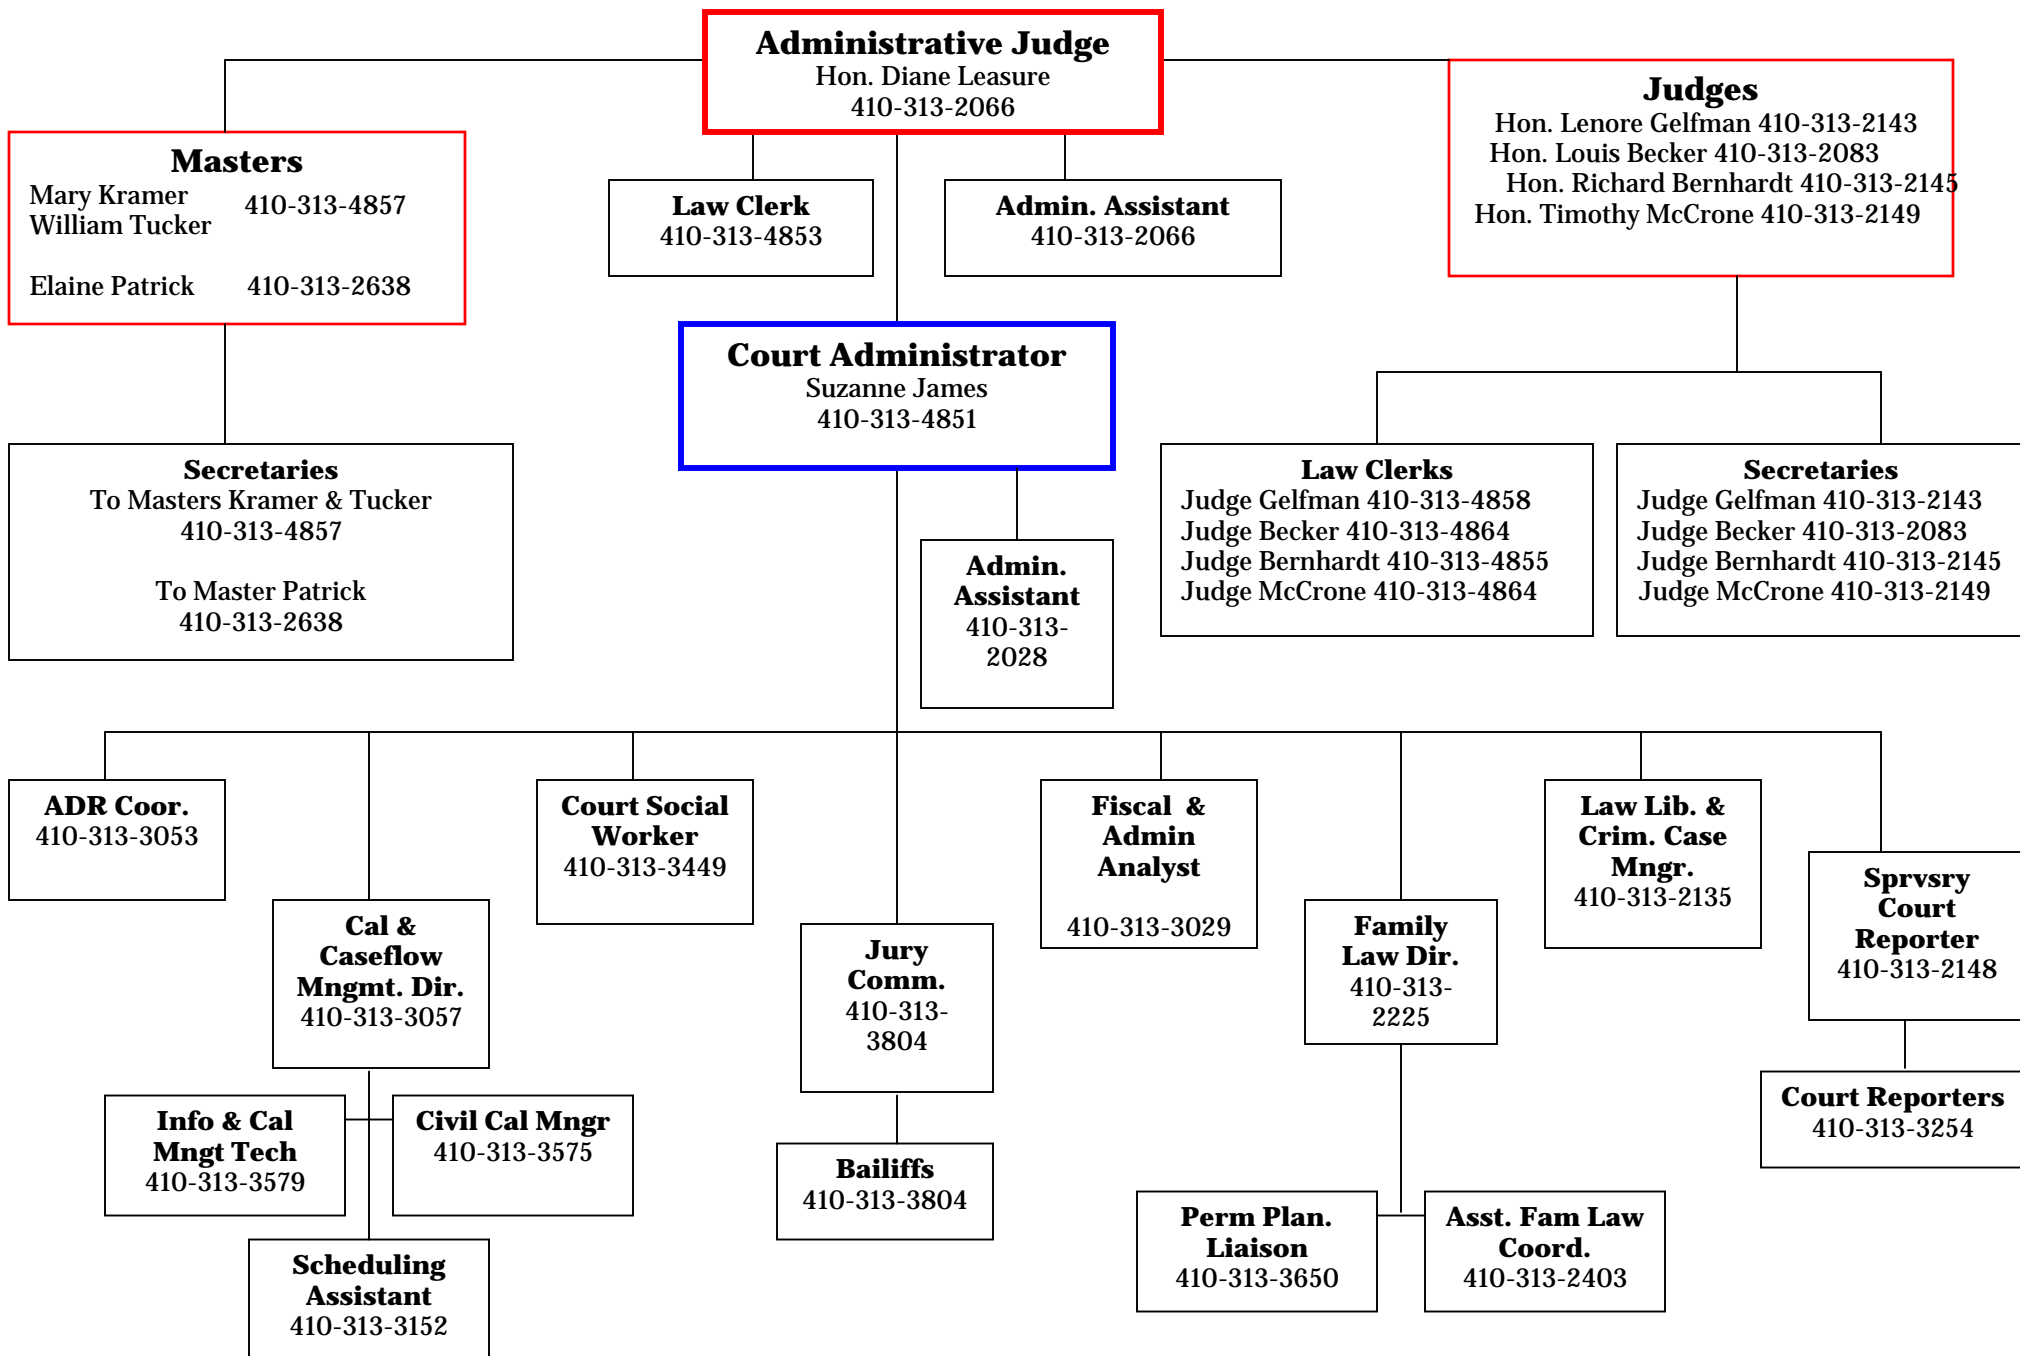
Administrative Judge
Hon. Diane Leasure
410-313-2066

Masters
Mary Kramer 410-313-4857
William Tucker

Elaine Patrick 410-313-2638

Law Clerk
410-313-4853

Admin. Assistant
410-313-2066

Judges
Hon. Lenore Gelfman 410-313-2143
Hon. Louis Becker 410-313-2083
Hon. Richard Bernhardt 410-313-2145
Hon. Timothy McCrone 410-313-2149

Court Administrator
Suzanne James
410-313-4851

Secretaries
To Masters Kramer & Tucker
410-313-4857

To Master Patrick
410-313-2638

Admin. Assistant
410-313-2028

Law Clerks
Judge Gelfman 410-313-4858
Judge Becker 410-313-4864
Judge Bernhardt 410-313-4855
Judge McCrone 410-313-4864

Secretaries
Judge Gelfman 410-313-2143
Judge Becker 410-313-2083
Judge Bernhardt 410-313-2145
Judge McCrone 410-313-2149

ADR Coor.
410-313-3053

Court Social Worker
410-313-3449

Fiscal & Admin Analyst

410-313-3029

Law Lib. & Crim. Case Mngr.
410-313-2135

Sprvsry Court Reporter
410-313-2148

Cal & Caseflow Mngmt. Dir.
410-313-3057

Jury Comm.
410-313-3804

Family Law Dir.
410-313-2225

Court Reporters
410-313-3254

Info & Cal Mngt Tech
410-313-3579

Civil Cal Mngr
410-313-3575

Bailiffs
410-313-3804

Perm Plan. Liaison
410-313-3650

Asst. Fam Law Coord.
410-313-2403

Scheduling Assistant
410-313-3152